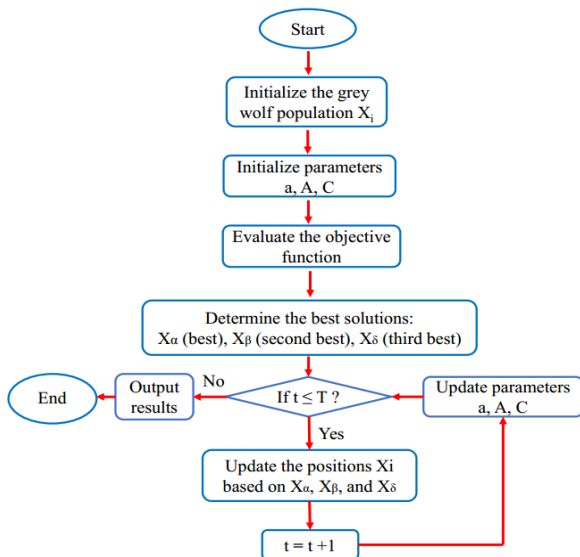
Start

Initialize the grey wolf population $X_i$

Initialize parameters a, A, C

Evaluate the objective function

Determine the best solutions: $X_\alpha$ (best), $X_\beta$ (second best), $X_\delta$ (third best)

If $t \leq T$ ?

No

Output results

End

Update parameters a, A, C

Yes

Update the positions Xi based on $X_\alpha$, $X_\beta$, and $X_\delta$

$t = t + 1$